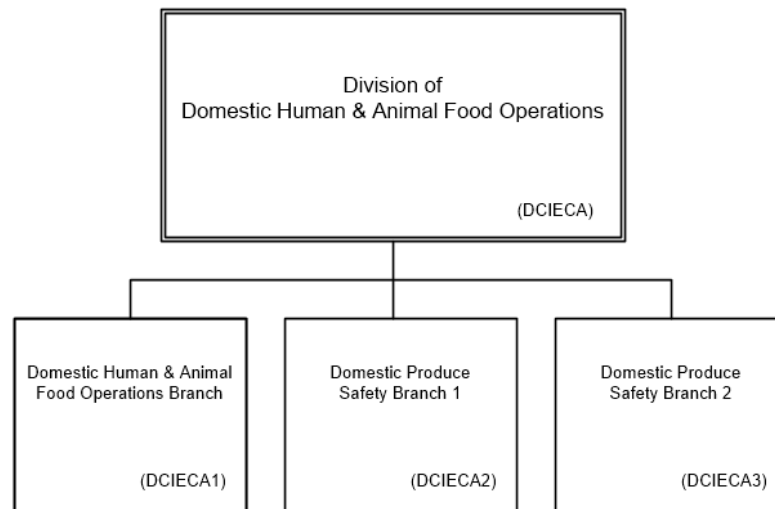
Division of
Domestic Human & Animal Food Operations

(DCIECA)

Domestic Human & Animal Food Operations Branch

(DCIECA1)

Domestic Produce Safety Branch 1

(DCIECA2)

Domestic Produce Safety Branch 2

(DCIECA3)